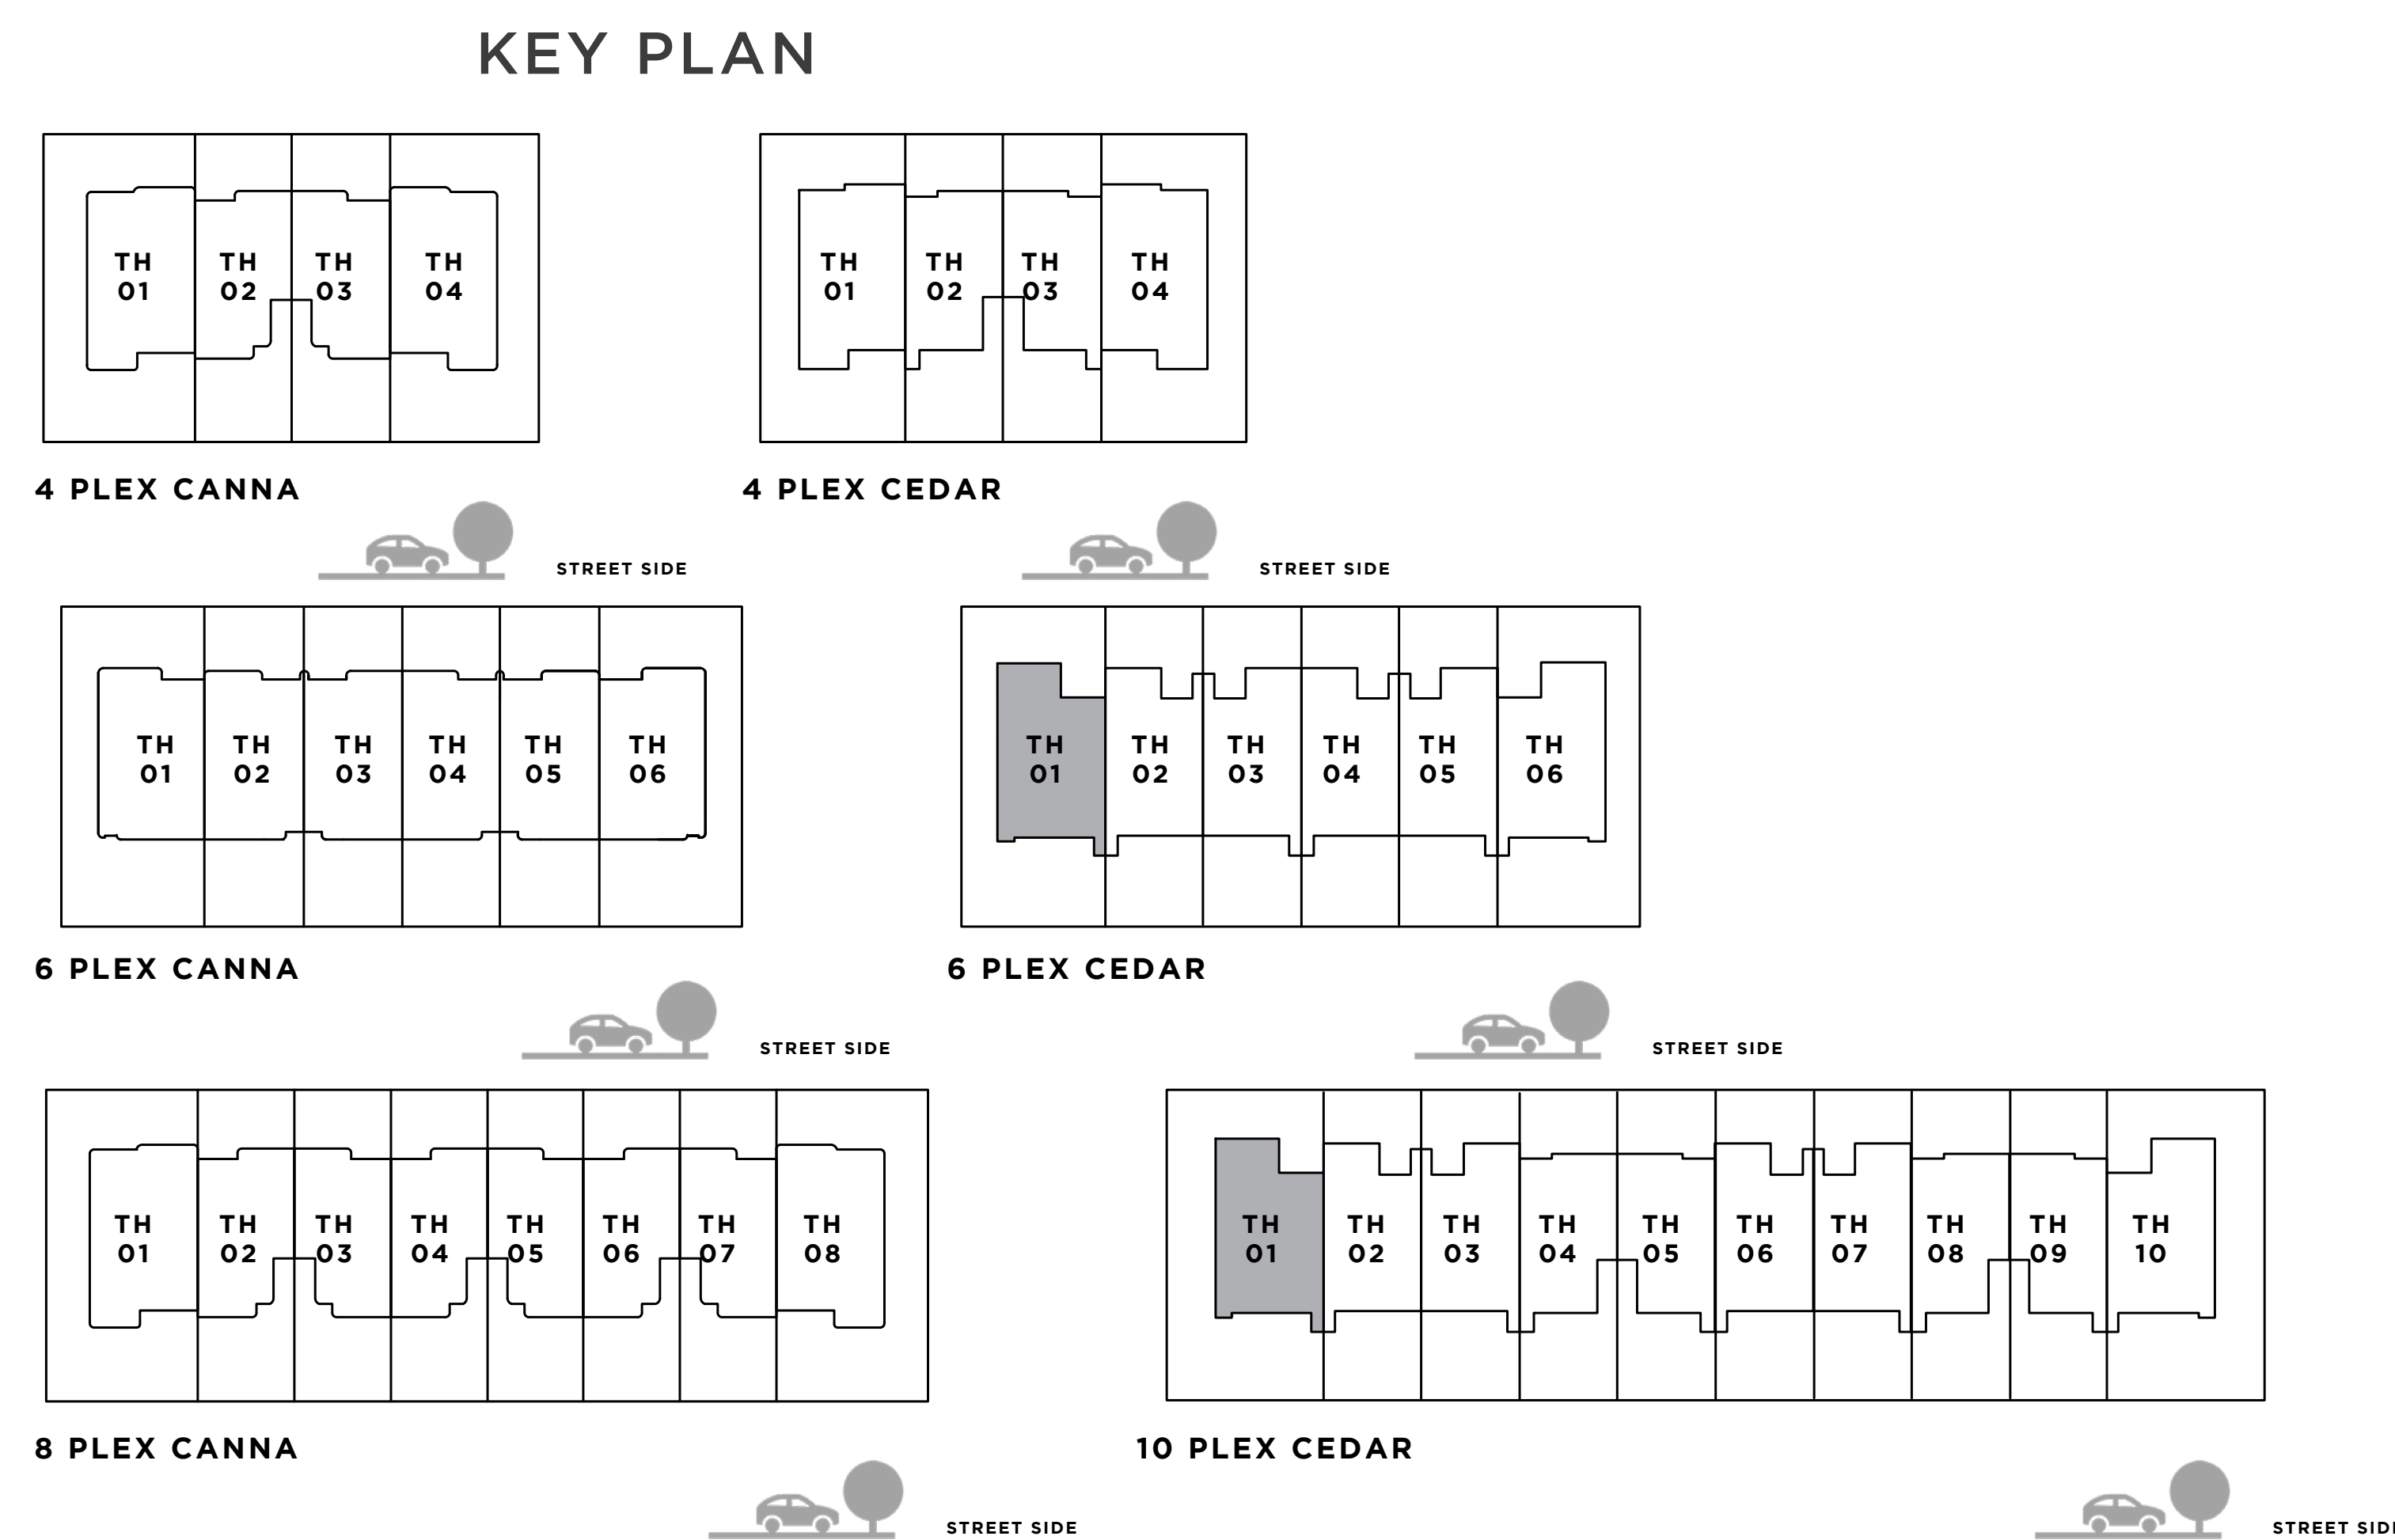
KEY PLAN

TH 01
TH 02
TH 03
TH 04

4 PLEX CANNA

STREET SIDE

TH 01
TH 02
TH 03
TH 04

4 PLEX CEDAR

STREET SIDE

TH 01
TH 02
TH 03
TH 04
TH 05
TH 06

6 PLEX CANNA

STREET SIDE

TH 01
TH 02
TH 03
TH 04
TH 05
TH 06

6 PLEX CEDAR

STREET SIDE

TH 01
TH 02
TH 03
TH 04
TH 05
TH 06
TH 07
TH 08

8 PLEX CANNA

STREET SIDE

TH 01
TH 02
TH 03
TH 04
TH 05
TH 06
TH 07
TH 08
TH 09
TH 10

10 PLEX CEDAR

STREET SID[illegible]